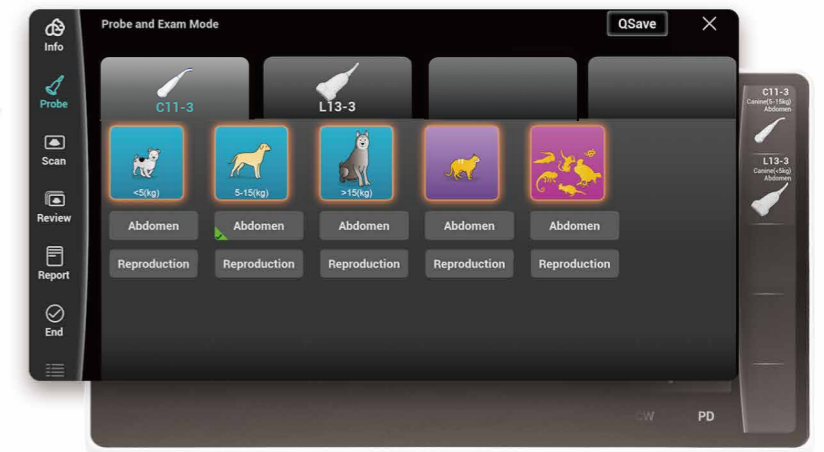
Info
Probe
Scan
Review
Report
End

Probe and Exam Mode
QSave

C11-3
L13-3

<5(kg)
5-15(kg)
>15(kg)

Abdomen
Abdomen
Abdomen
Abdomen
Abdomen
Reproduction
Reproduction
Reproduction
Reproduction
Reproduction

C11-3
Canine(5-15kg)
Abdomen
L13-3
Canine(<5kg)
Abdomen

CW
PD